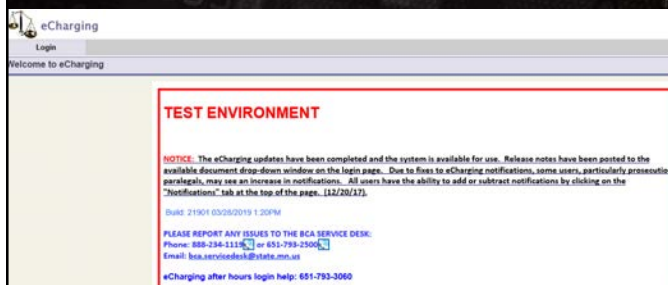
eCharging

Login

Welcome to eCharging

TEST ENVIRONMENT

NOTICE: The eCharging updates have been completed and the system is available for use. Release notes have been posted to the available document drop-down window on the login page. Due to fixes to eCharging notifications, some users, particularly prosecutio paralegals, may see an increase in notifications. All users have the ability to add or subtract notifications by clicking on the "Notifications" tab at the top of the page. (12/20/17).

Build: 21901 03/28/2019 1:20PM

PLEASE REPORT ANY ISSUES TO THE BCA SERVICE DESK:
Phone: 888-234-1119 or 651-793-2500
Email: bca.servicedesk@state.mn.us

eCharging after hours login help: 651-793-3060